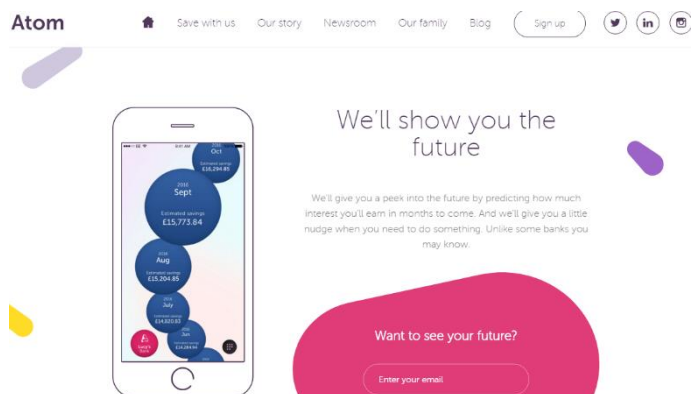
Atom

Save with us Our story Newsroom Our family Blog Sign up

2033 Oct
Estimated savings £16,294.85

2033 Sept
Estimated savings £15,773.84

2030 Aug
Estimated savings £15,204.85

2031 July
Estimated savings £14,820.63

2031 Jun
Estimated savings £14,284.94

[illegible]

We'll show you the future

We'll give you a peek into the future by predicting how much interest you'll earn in months to come. And we'll give you a little nudge when you need to do something. Unlike some banks you may know.

Want to see your future?

Enter your email